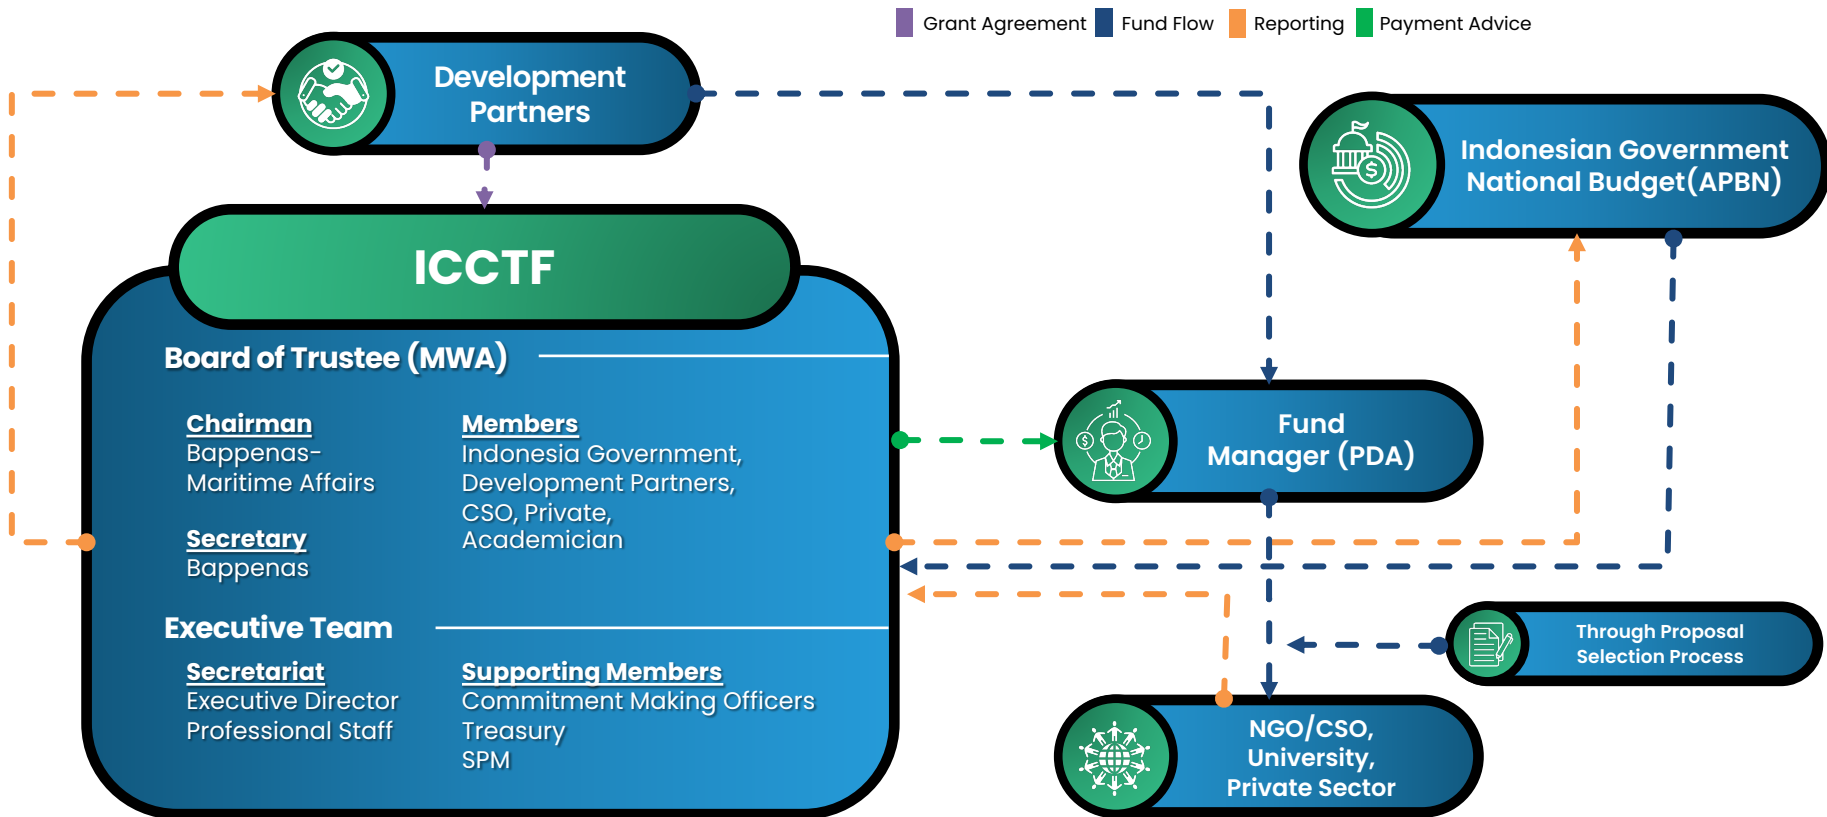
Grant Agreement Fund Flow Reporting Payment Advice

Development Partners

Indonesian Government National Budget(APBN)

ICCTF

Board of Trustee (MWA)

Chairman
Bappenas-Maritime Affairs

Members
Indonesia Government, Development Partners, CSO, Private, Academician

Secretary
Bappenas

Fund Manager (PDA)

Executive Team

Secretariat
Executive Director
Professional Staff

Supporting Members
Commitment Making Officers
Treasury
SPM

Through Proposal Selection Process

NGO/CSO, University, Private Sector